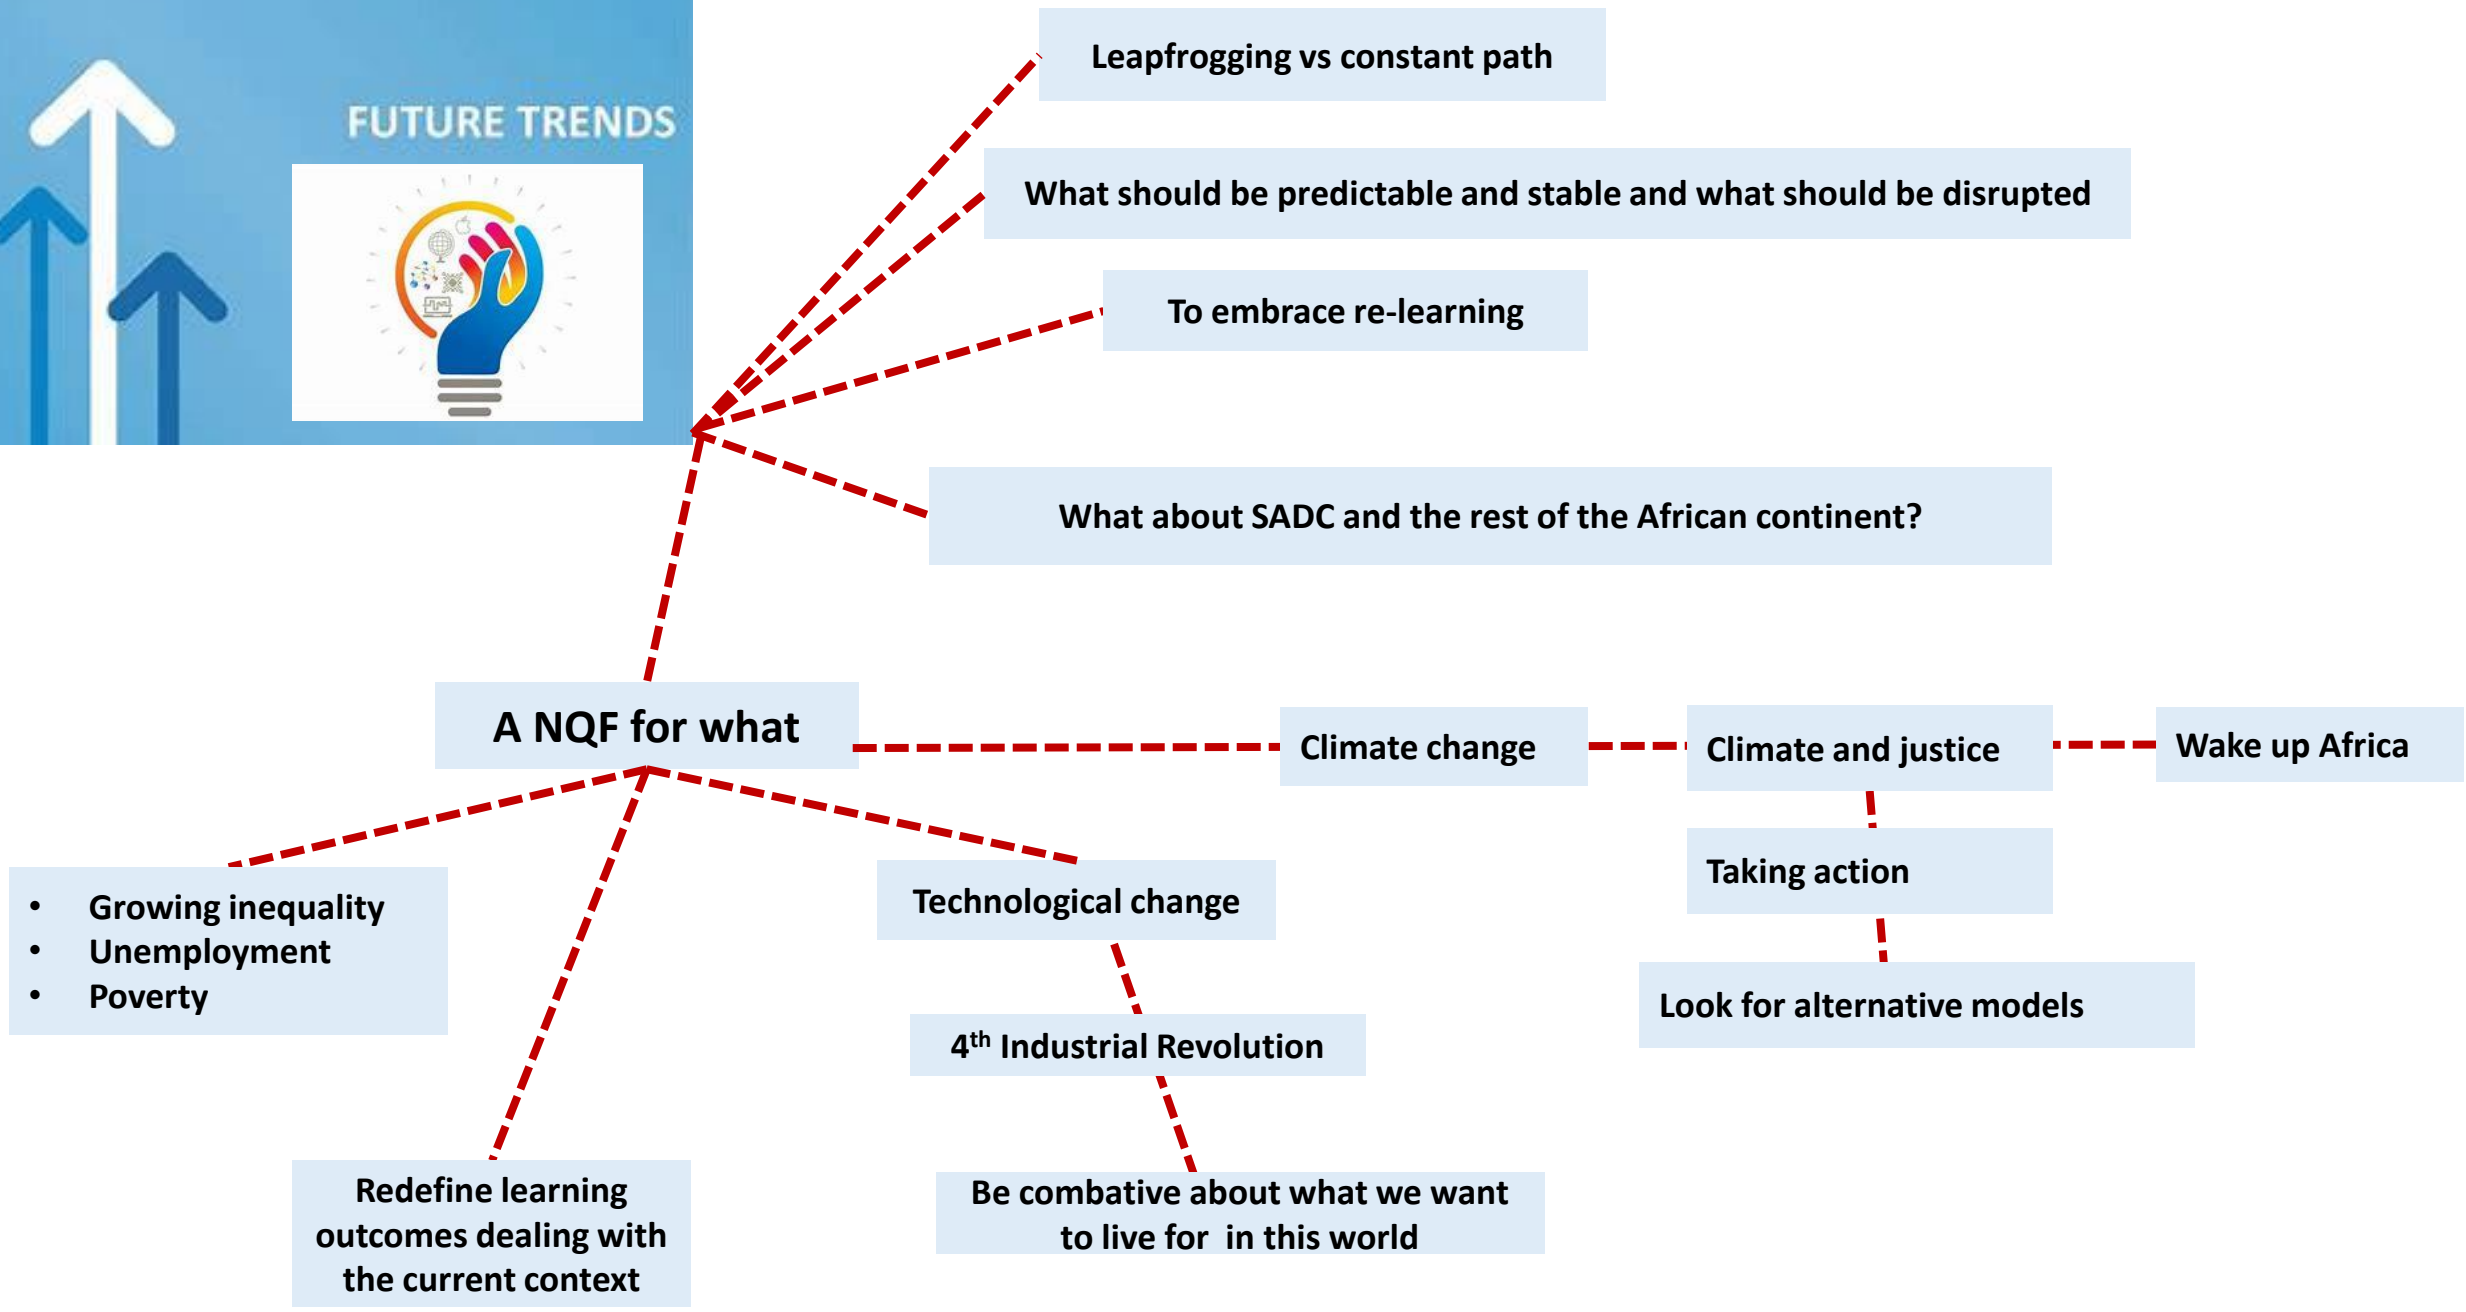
FUTURE TRENDS

Leapfrogging vs constant path

What should be predictable and stable and what should be disrupted

To embrace re-learning

What about SADC and the rest of the African continent?

A NQF for what

Climate change

Climate and justice

Wake up Africa

Taking action

Look for alternative models

- Growing inequality
- Unemployment
- Poverty

Technological change

4$^{th}$ Industrial Revolution

Be combative about what we want to live for in this world

Redefine learning outcomes dealing with the current context